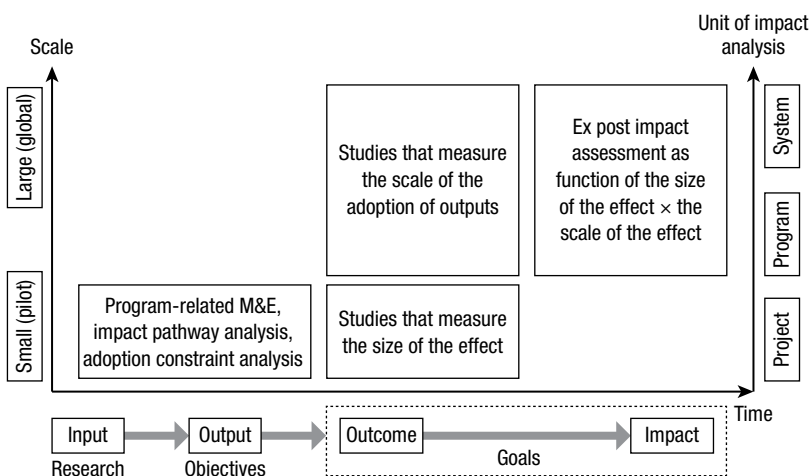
Scale

Unit of impact analysis

Large (global)

Small (pilot)

Studies that measure the scale of the adoption of outputs

Ex post impact assessment as function of the size of the effect $\times$ the scale of the effect

System

Program

Project

Program-related M&E, impact pathway analysis, adoption constraint analysis

Studies that measure the size of the effect

Time

Input

Output

Outcome

Impact

Research

Objectives

Goals